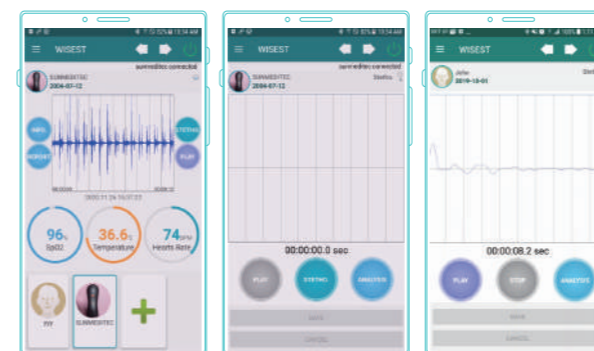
WISEST

sunmeditec connected

SUNMEDITEC
2004-07-12

INFO
REPORT
STETHO
PLAY

2020.11.26 16:57:23

96%
SpO2

36.6°C
Temperature

74BPM
Hearts Rate

ivy
SUNMEDITEC

WISEST

sunmeditec connected

SUNMEDITEC
2004-07-12

Stetho

00:00:00.0 sec

PLAY
STETHO
ANALYSIS

SAVE
CANCEL

WISEST

Julie
2019-10-01

00:00:08.2 sec

PLAY
STOP
ANALYSIS

SAVE
CANCEL